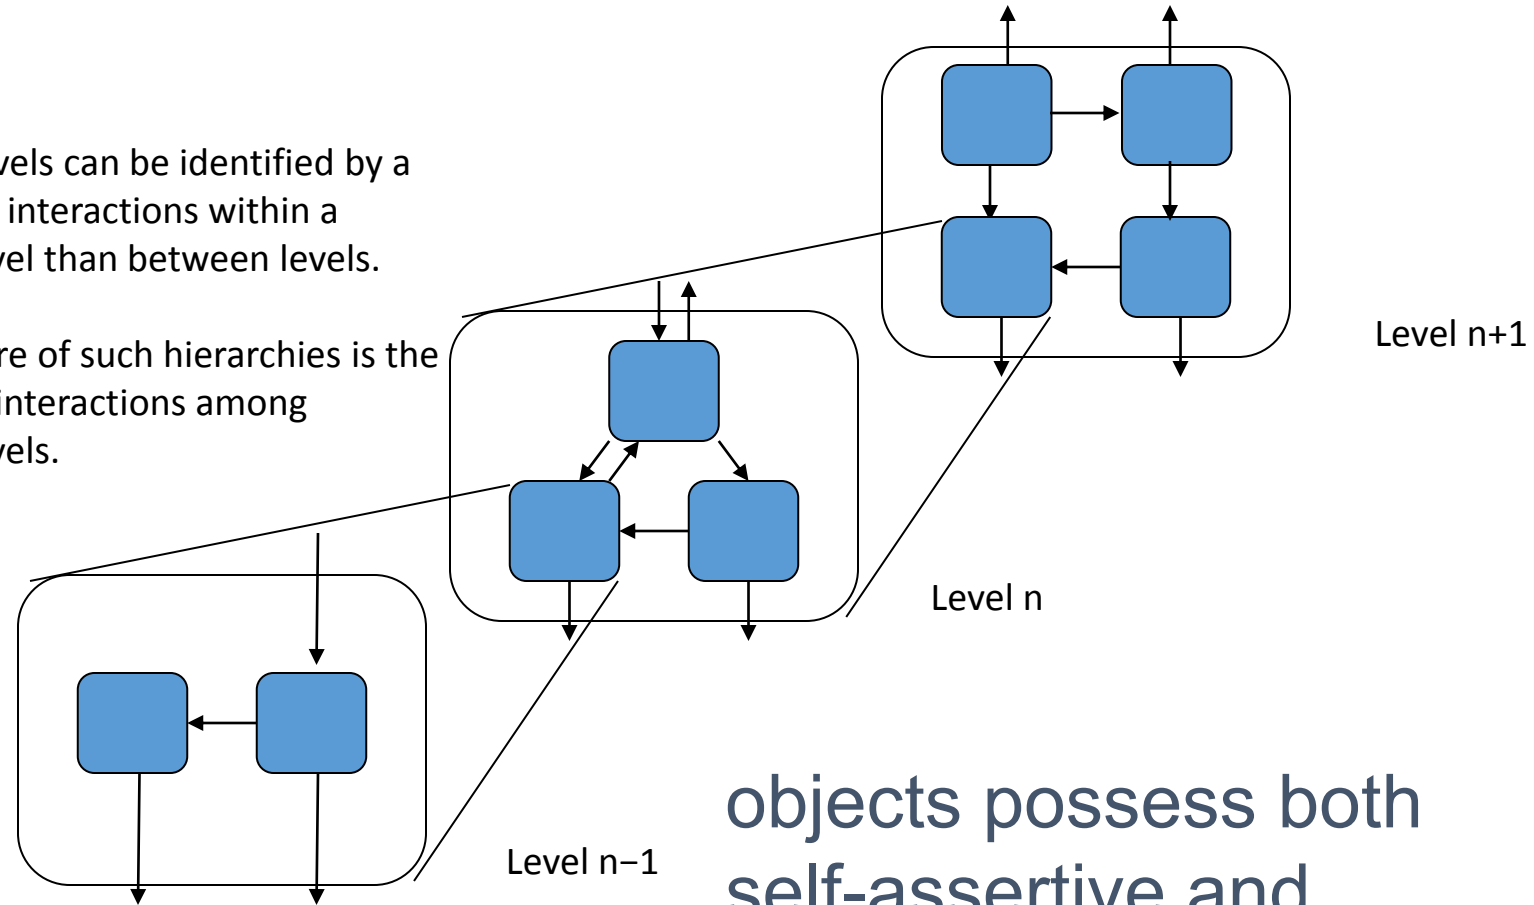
vels can be identified by a interactions within a vel than between levels.

re of such hierarchies is the interactions among vels.

Level n+1

Level n

Level n−1

objects possess both self-assertive and